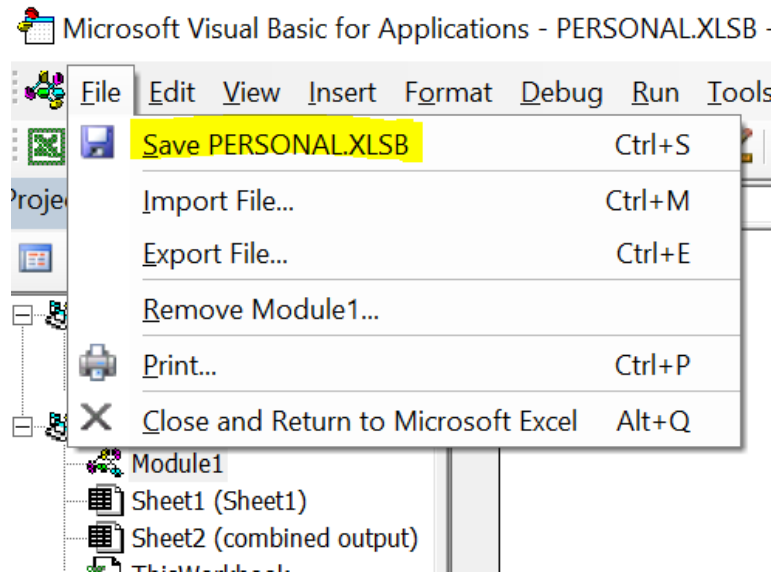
Microsoft Visual Basic for Applications - PERSONAL.XLSB -

File Edit View Insert Format Debug Run Tools

Proje

Save PERSONAL.XLSB Ctrl+S

Import File... Ctrl+M

Export File... Ctrl+E

Remove Module1...

Print... Ctrl+P

Close and Return to Microsoft Excel Alt+Q

Module1

Sheet1 (Sheet1)

Sheet2 (combined output)

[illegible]